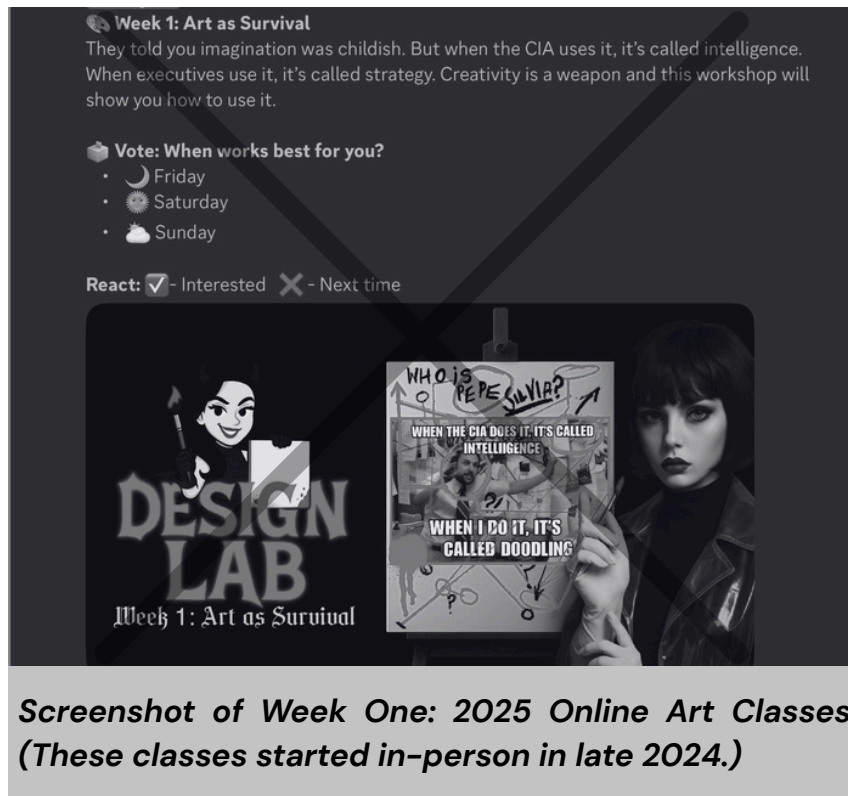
Week 1: Art as Survival

They told you imagination was childish. But when the CIA uses it, it's called intelligence. When executives use it, it's called strategy. Creativity is a weapon and this workshop will show you how to use it.

Vote: When works best for you?

- Friday
- Saturday
- Sunday

React: ✅ - Interested ❌ - Next time

DESIGN LAB

Week 1: Art as Survival

WHO IS PEPE SILVIA?

WHEN THE CIA DOES IT, IT'S CALLED INTELLIGENCE

WHEN I DO IT, IT'S CALLED DOODLING

?

?

Screenshot of Week One: 2025 Online Art Classes (These classes started in-person in late 2024.)